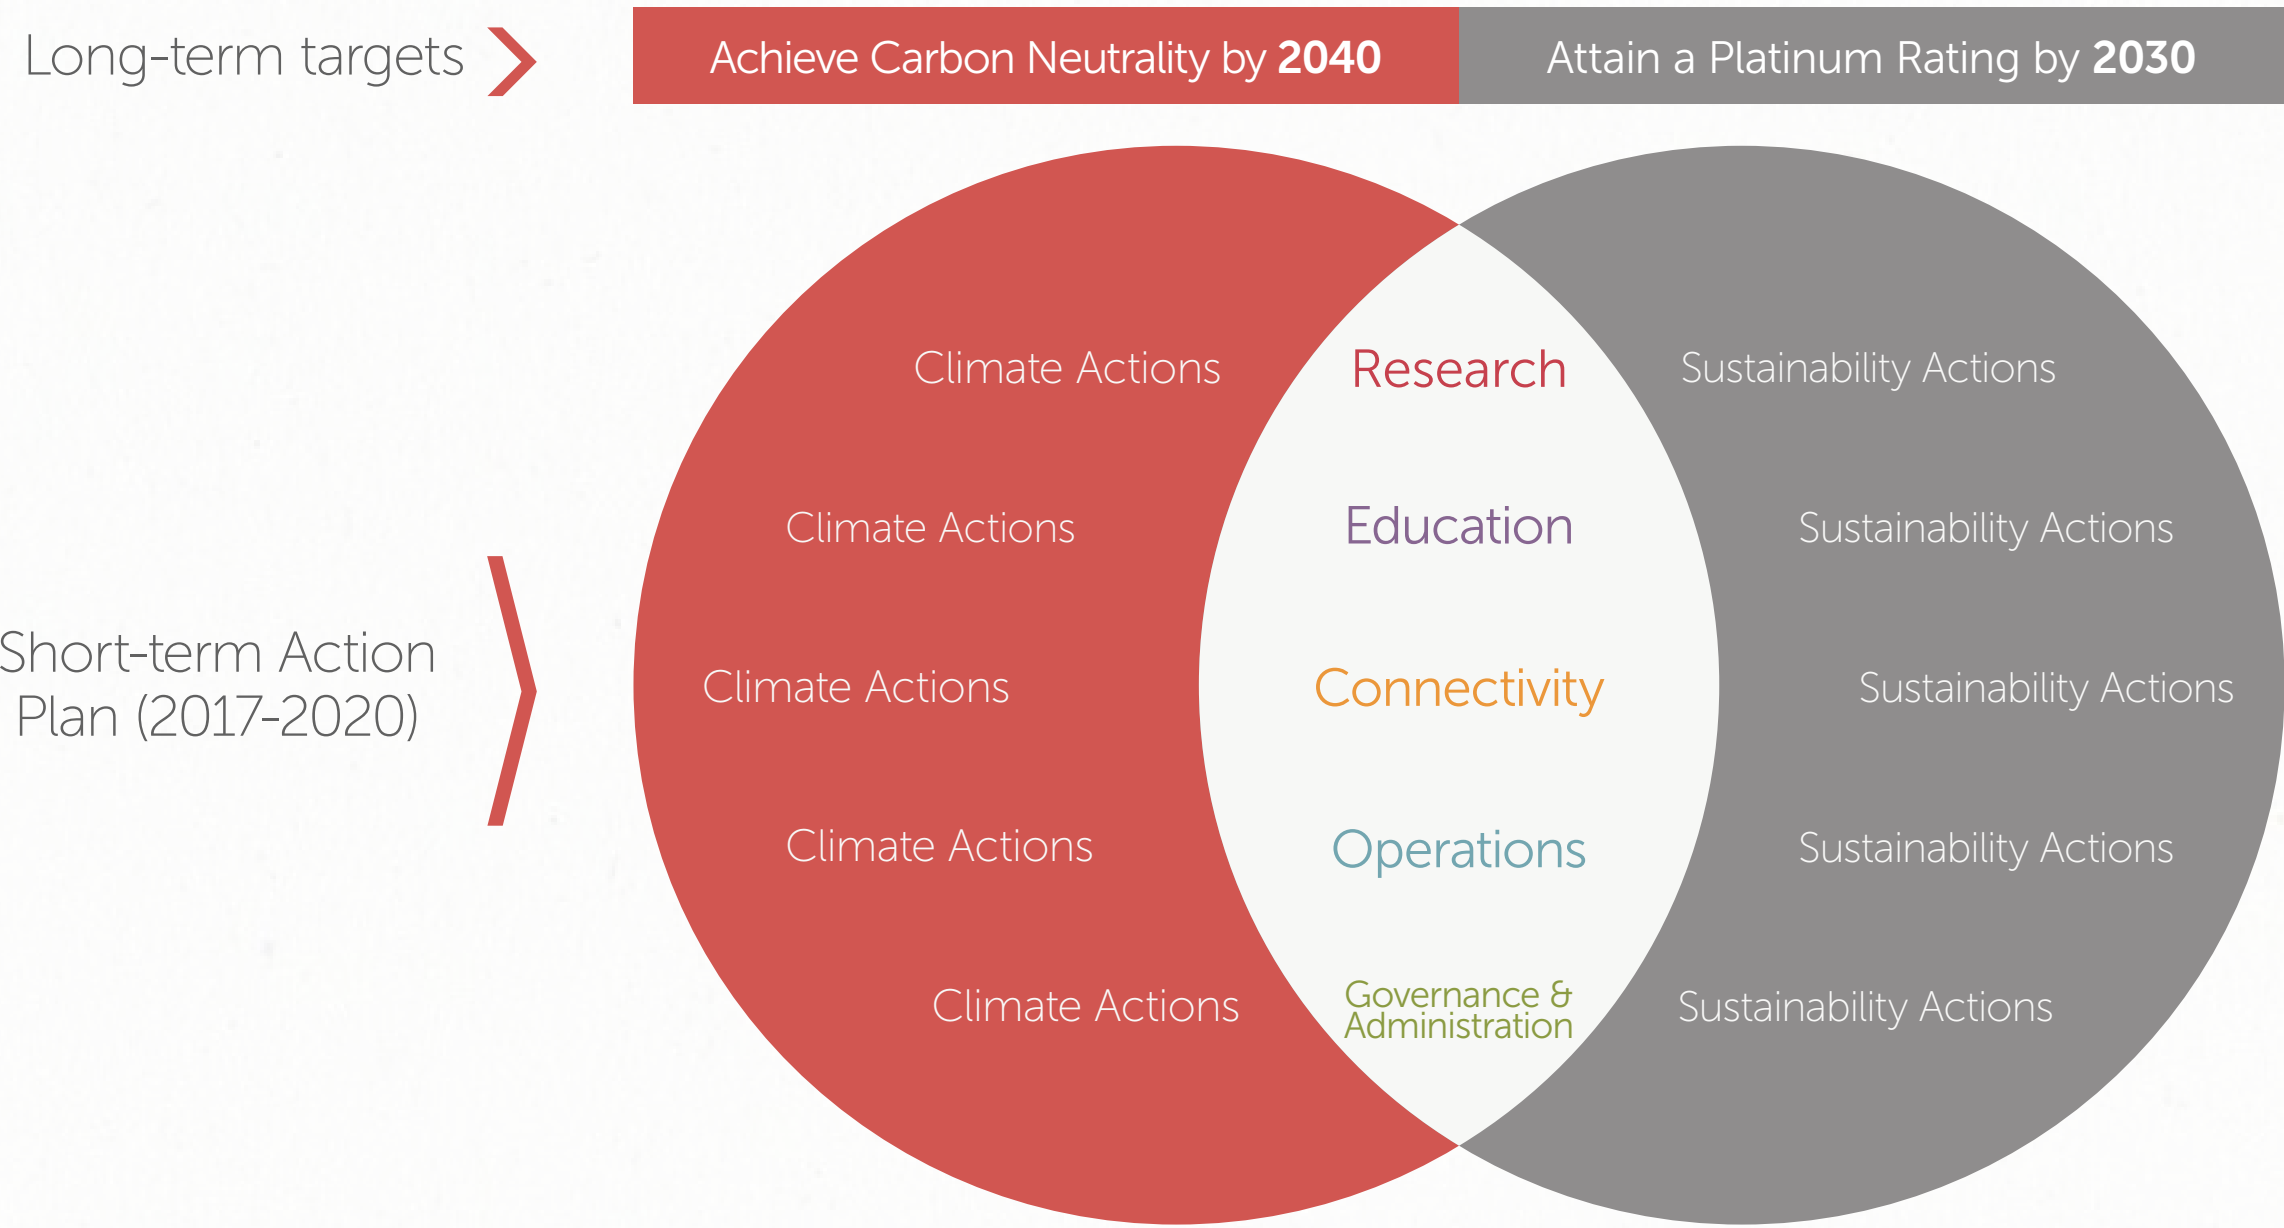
Long-term targets

Achieve Carbon Neutrality by **2040**

Attain a Platinum Rating by **2030**

Short-term Action Plan (2017-2020)

Climate Actions

Research

Sustainability Actions

Climate Actions

Education

Sustainability Actions

Climate Actions

Connectivity

Sustainability Actions

Climate Actions

Operations

Sustainability Actions

Climate Actions

Governance & Administration

Sustainability Actions